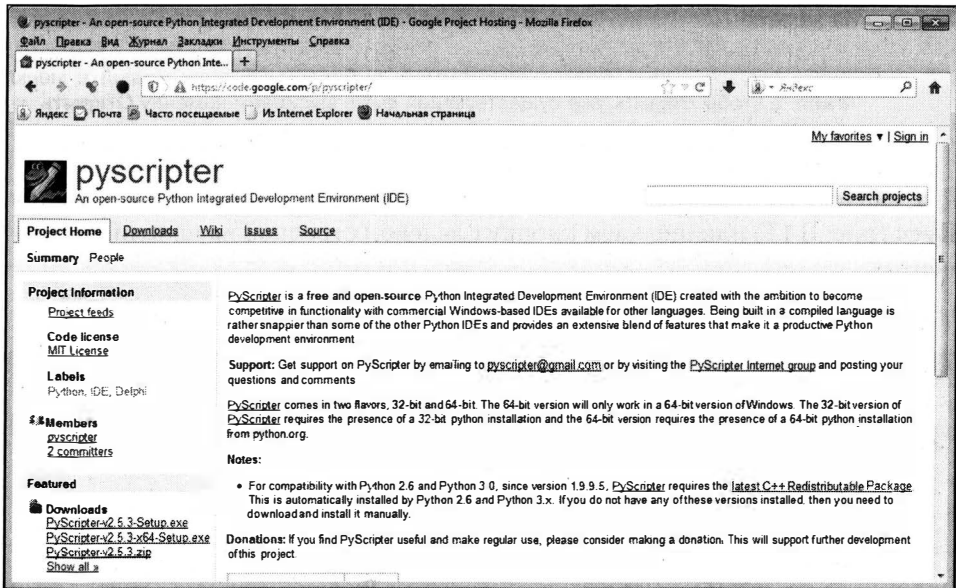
pyscripter - An open-source Python Integrated Development Environment (IDE) - Google Project Hosting - Mozilla Firefox
Файл Правка Вид Журнал Закладки Инструменты Справка
pyscripter - An open-source Python Inte... +
https://code.google.com/p/pyscripter/
Яндекс
Яндекс Почта Часто посещаемые Из Internet Explorer Начальная страница

My favorites ▾ | Sign in

pyscripter
An open-source Python Integrated Development Environment (IDE)

Search projects

Project Home Downloads Wiki Issues Source

Summary People

Project Information
Project feeds
Code license
MIT License
Labels
Python, IDE, Delphi
Members
pyscripter
2 committers

Featured
Downloads
PyScripter-v2.5.3-Setup.exe
PyScripter-v2.5.3-x64-Setup.exe
PyScripter-v2.5.3.zip
Show all »

PyScripter is a free and open-source Python Integrated Development Environment (IDE) created with the ambition to become competitive in functionality with commercial Windows-based IDEs available for other languages. Being built in a compiled language is rather snappier than some of the other Python IDEs and provides an extensive blend of features that make it a productive Python development environment

Support: Get support on PyScripter by emailing to pyscripter@gmail.com or by visiting the PyScripter Internet group and posting your questions and comments

PyScripter comes in two flavors, 32-bit and 64-bit. The 64-bit version will only work in a 64-bit version of Windows. The 32-bit version of PyScripter requires the presence of a 32-bit python installation and the 64-bit version requires the presence of a 64-bit python installation from python.org.

Notes:

• For compatibility with Python 2.6 and Python 3.0, since version 1.9.9.5, PyScripter requires the latest C++ Redistributable Package. This is automatically installed by Python 2.6 and Python 3.x. If you do not have any of these versions installed, then you need to download and install it manually.

Donations: If you find PyScripter useful and make regular use, please consider making a donation. This will support further development of this project.